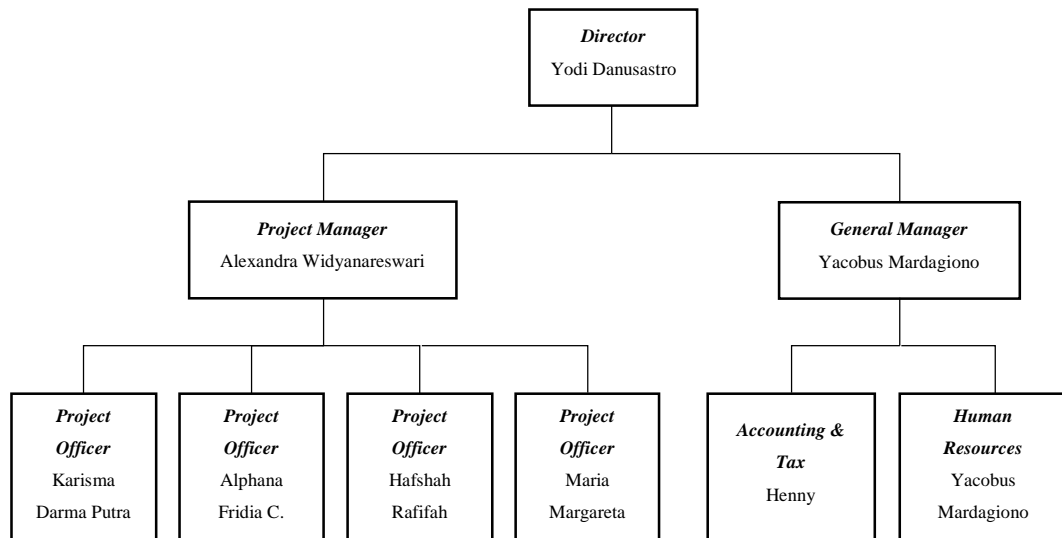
Director
Yodi Danusastro

Project Manager
Alexandra Widyanareswari

General Manager
Yacobus Mardagiono

Project Officer
Karisma Darma Putra

Project Officer
Alphana Fridia C.

Project Officer
Hafshah Rafifah

Project Officer
Maria Margareta

Accounting & Tax
Henny

Human Resources
Yacobus Mardagiono